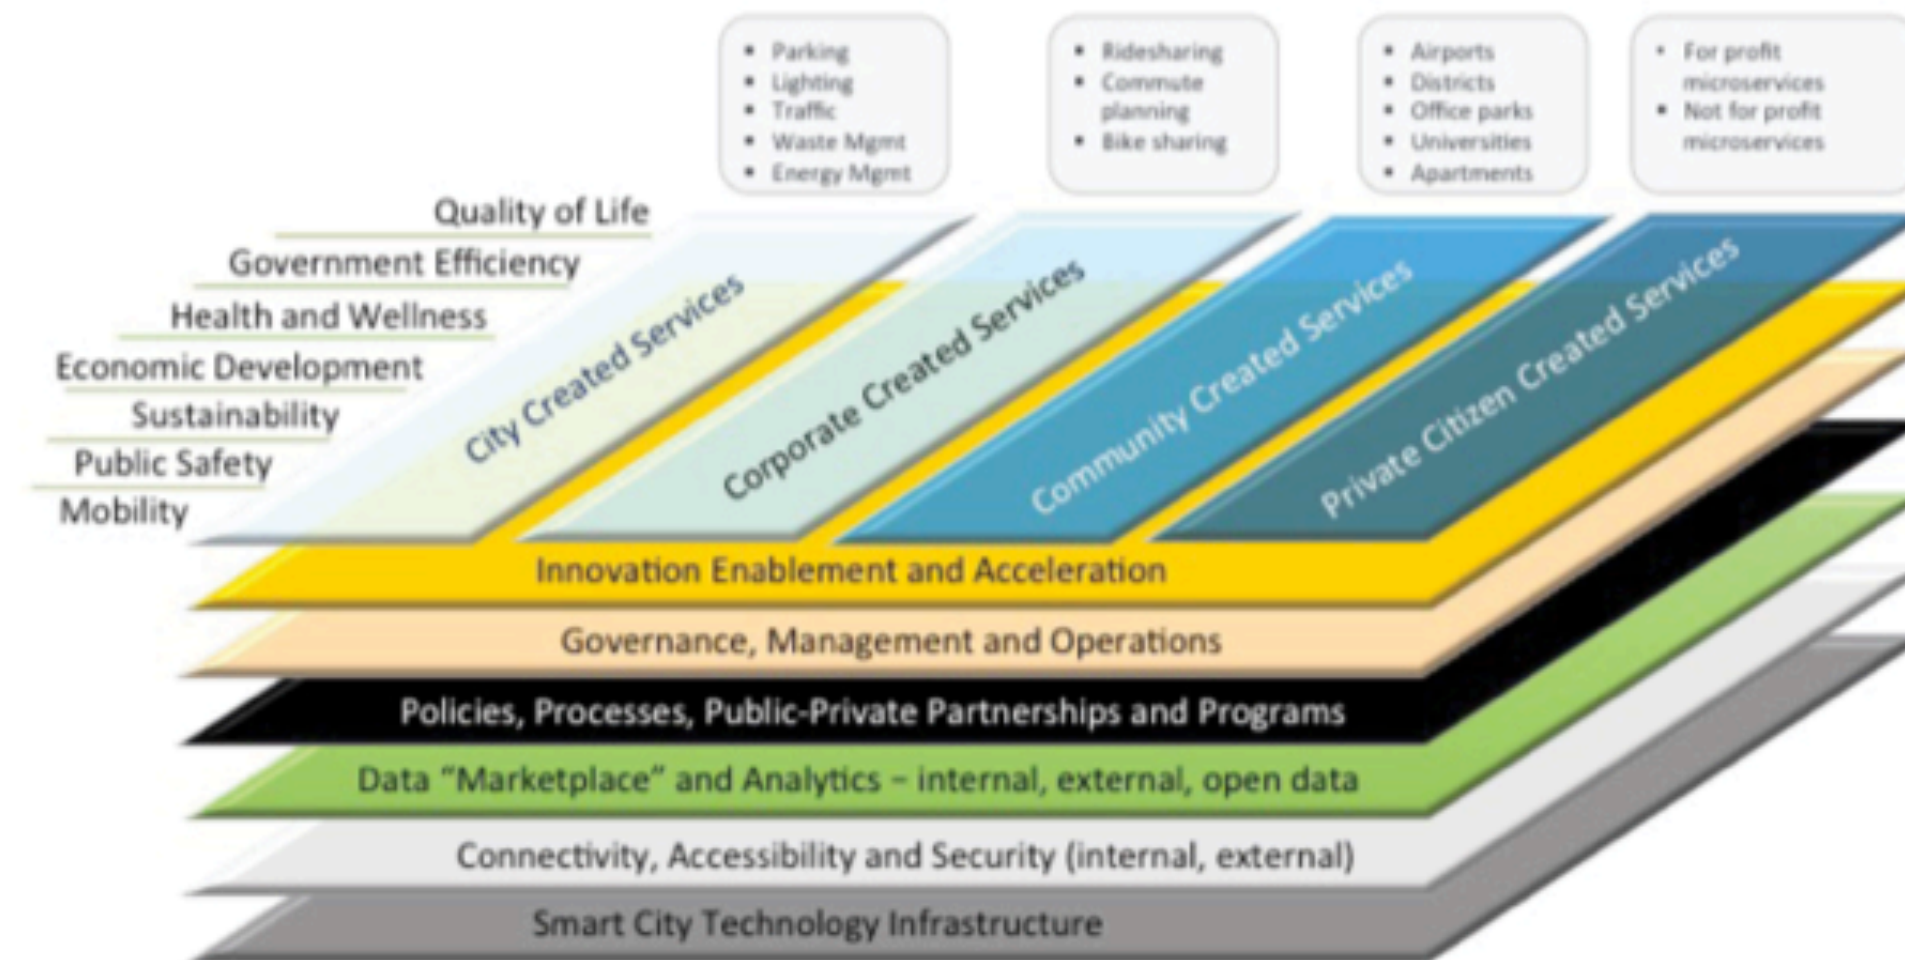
- Parking
- Lighting
- Traffic
- Waste Mgmt
- Energy Mgmt

- Ridesharing
- Commute planning
- Bike sharing

- Airports
- Districts
- Office parks
- Universities
- Apartments

- For profit microservices
- Not for profit microservices

Quality of Life
Government Efficiency
Health and Wellness
Economic Development
Sustainability
Public Safety
Mobility

City Created Services
Corporate Created Services
Community Created Services
Private Citizen Created Services

Innovation Enablement and Acceleration
Governance, Management and Operations
Policies, Processes, Public-Private Partnerships and Programs
Data "Marketplace" and Analytics – internal, external, open data
Connectivity, Accessibility and Security (internal, external)
Smart City Technology Infrastructure